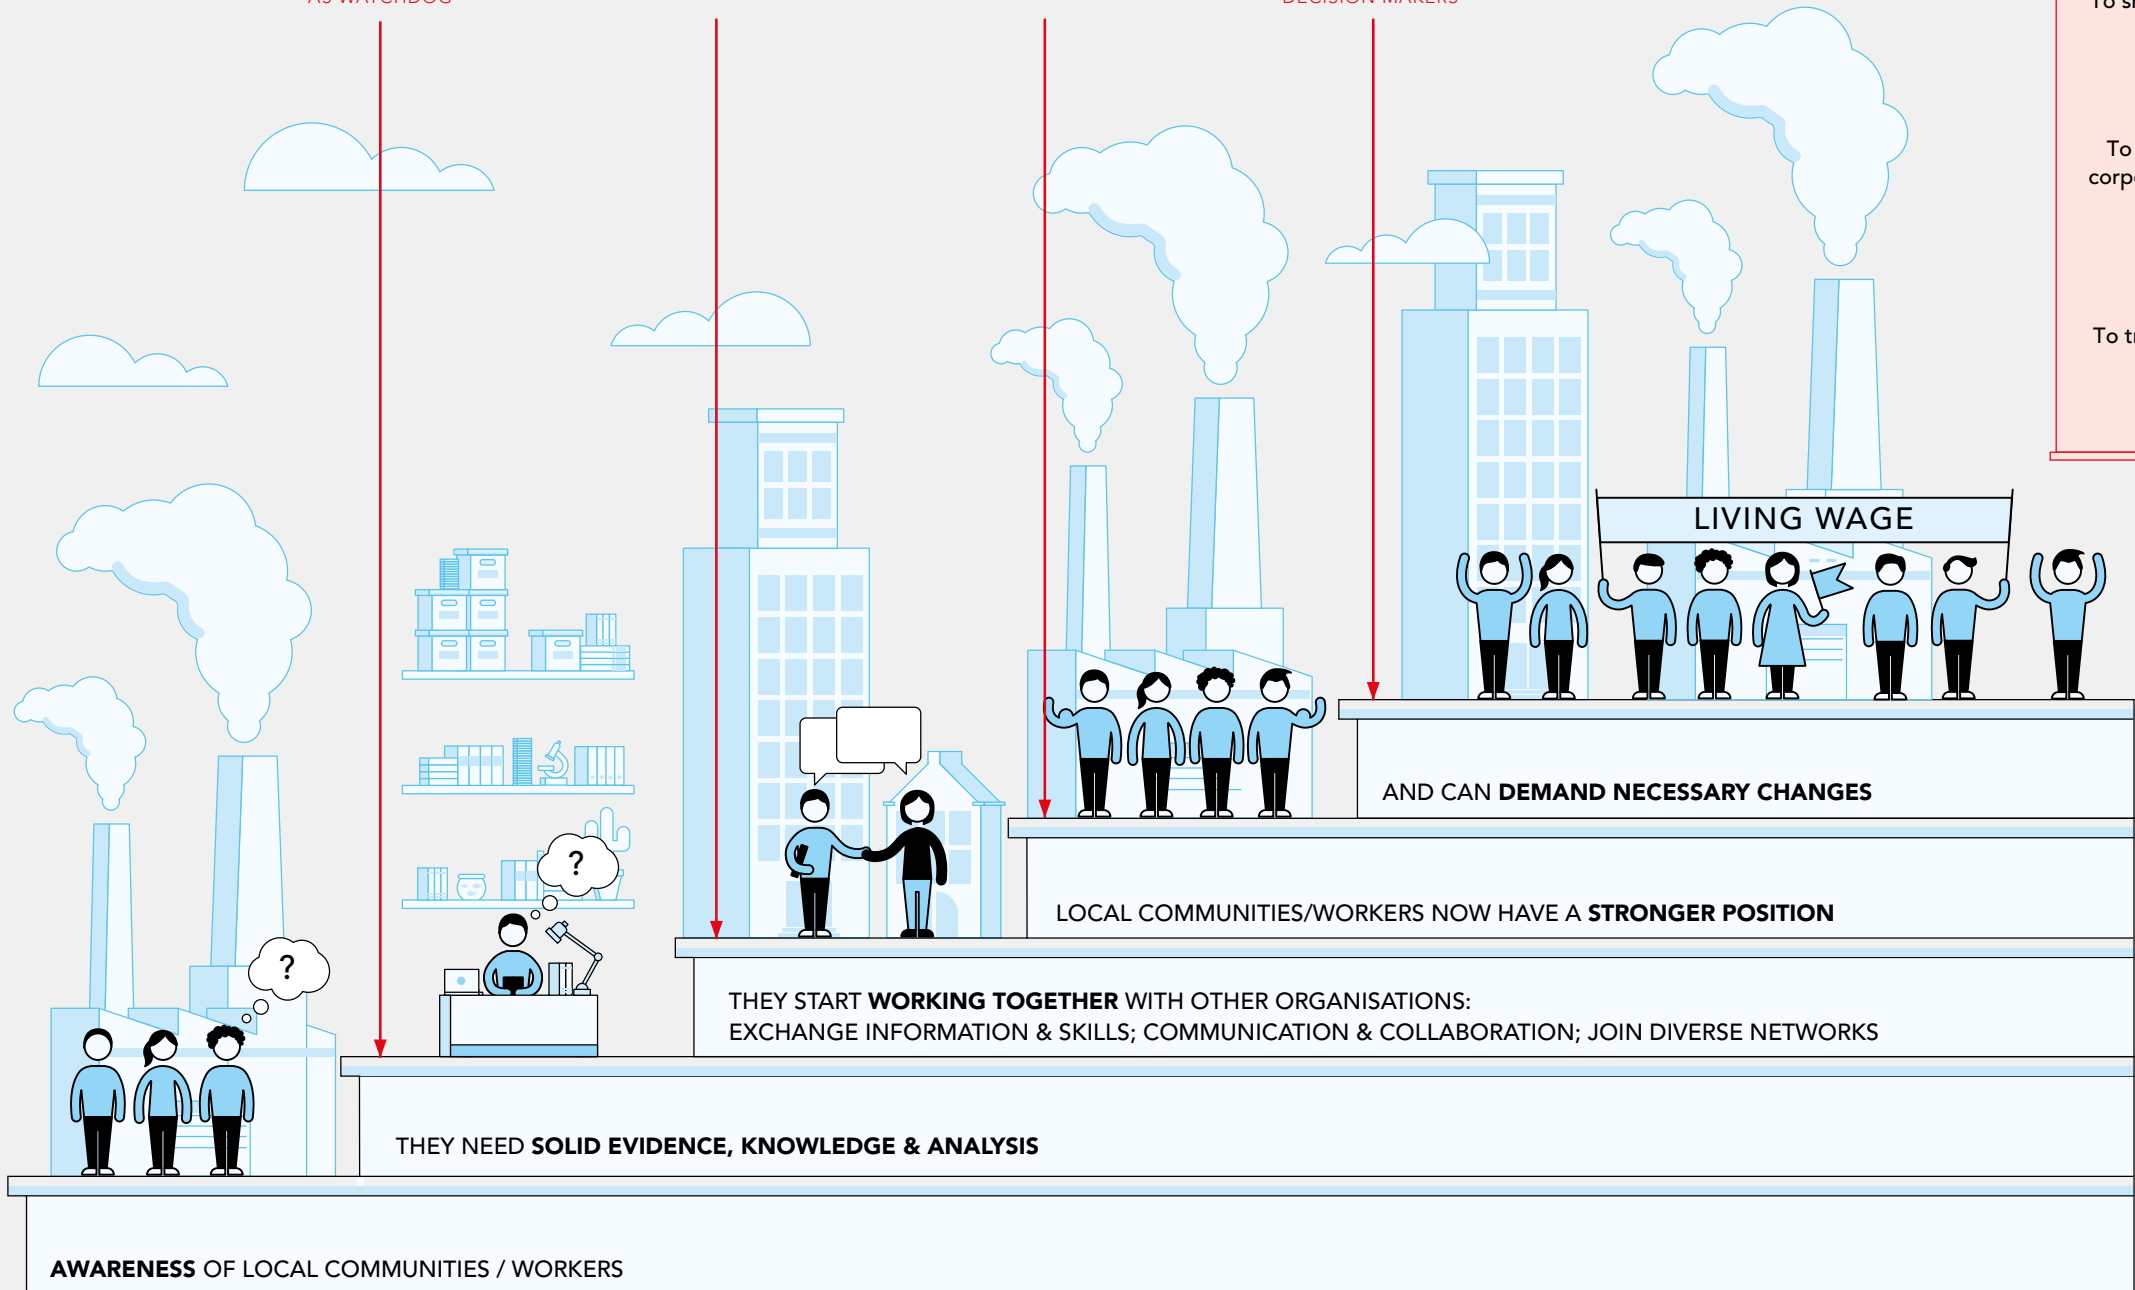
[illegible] WATCHDOG

DECISION MAKERS

To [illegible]

To corp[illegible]

To t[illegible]

?

?

LIVING WAGE

AND CAN **DEMAND NECESSARY CHANGES**

LOCAL COMMUNITIES/WORKERS NOW HAVE A **STRONGER POSITION**

THEY START **WORKING TOGETHER** WITH OTHER ORGANISATIONS:
EXCHANGE INFORMATION & SKILLS; COMMUNICATION & COLLABORATION; JOIN DIVERSE NETWORKS

THEY NEED **SOLID EVIDENCE, KNOWLEDGE & ANALYSIS**

**AWARENESS** OF LOCAL COMMUNITIES / WORKERS